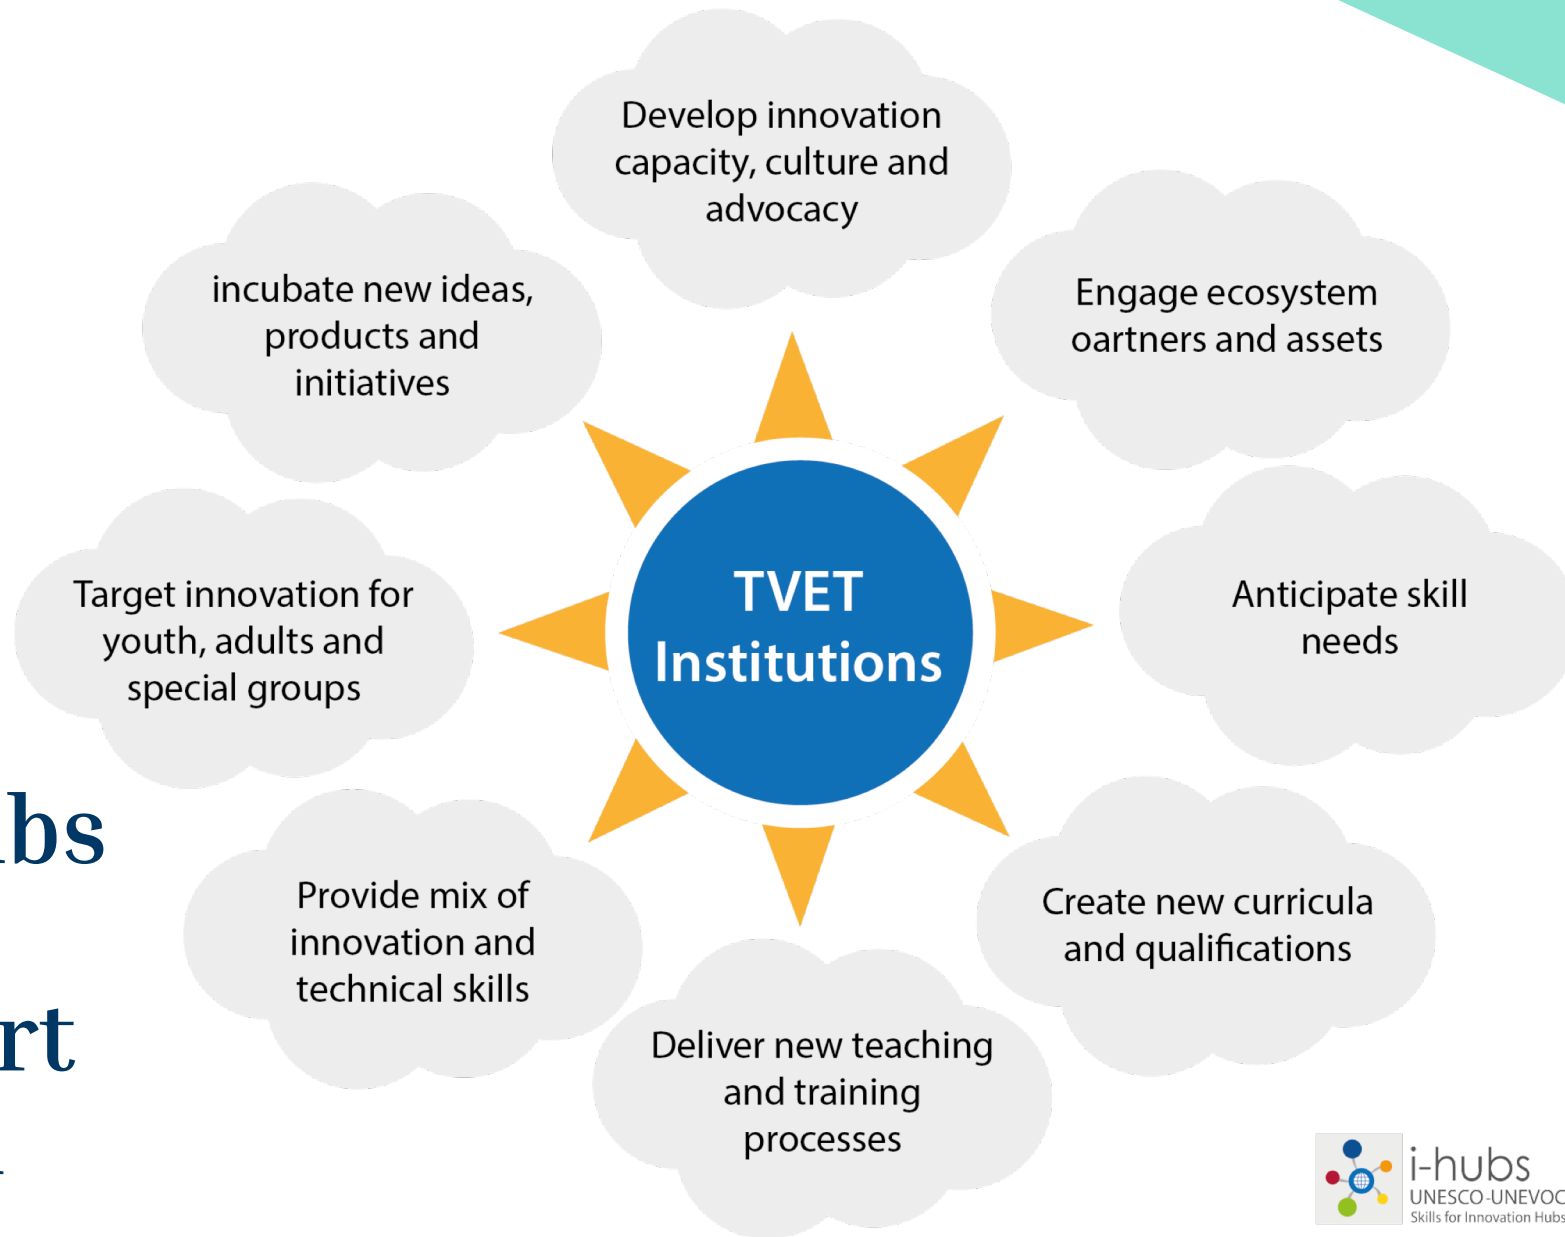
Develop innovation capacity, culture and advocacy

incubate new ideas, products and initiatives

Engage ecosystem oartners and assets

Target innovation for youth, adults and special groups

TVET Institutions

Anticipate skill needs

bs

Provide mix of innovation and technical skills

Create new curricula and qualifications

rt

Deliver new teaching and training processes

i-hubs
UNESCO-UNEVOC
Skills for Innovation Hubs